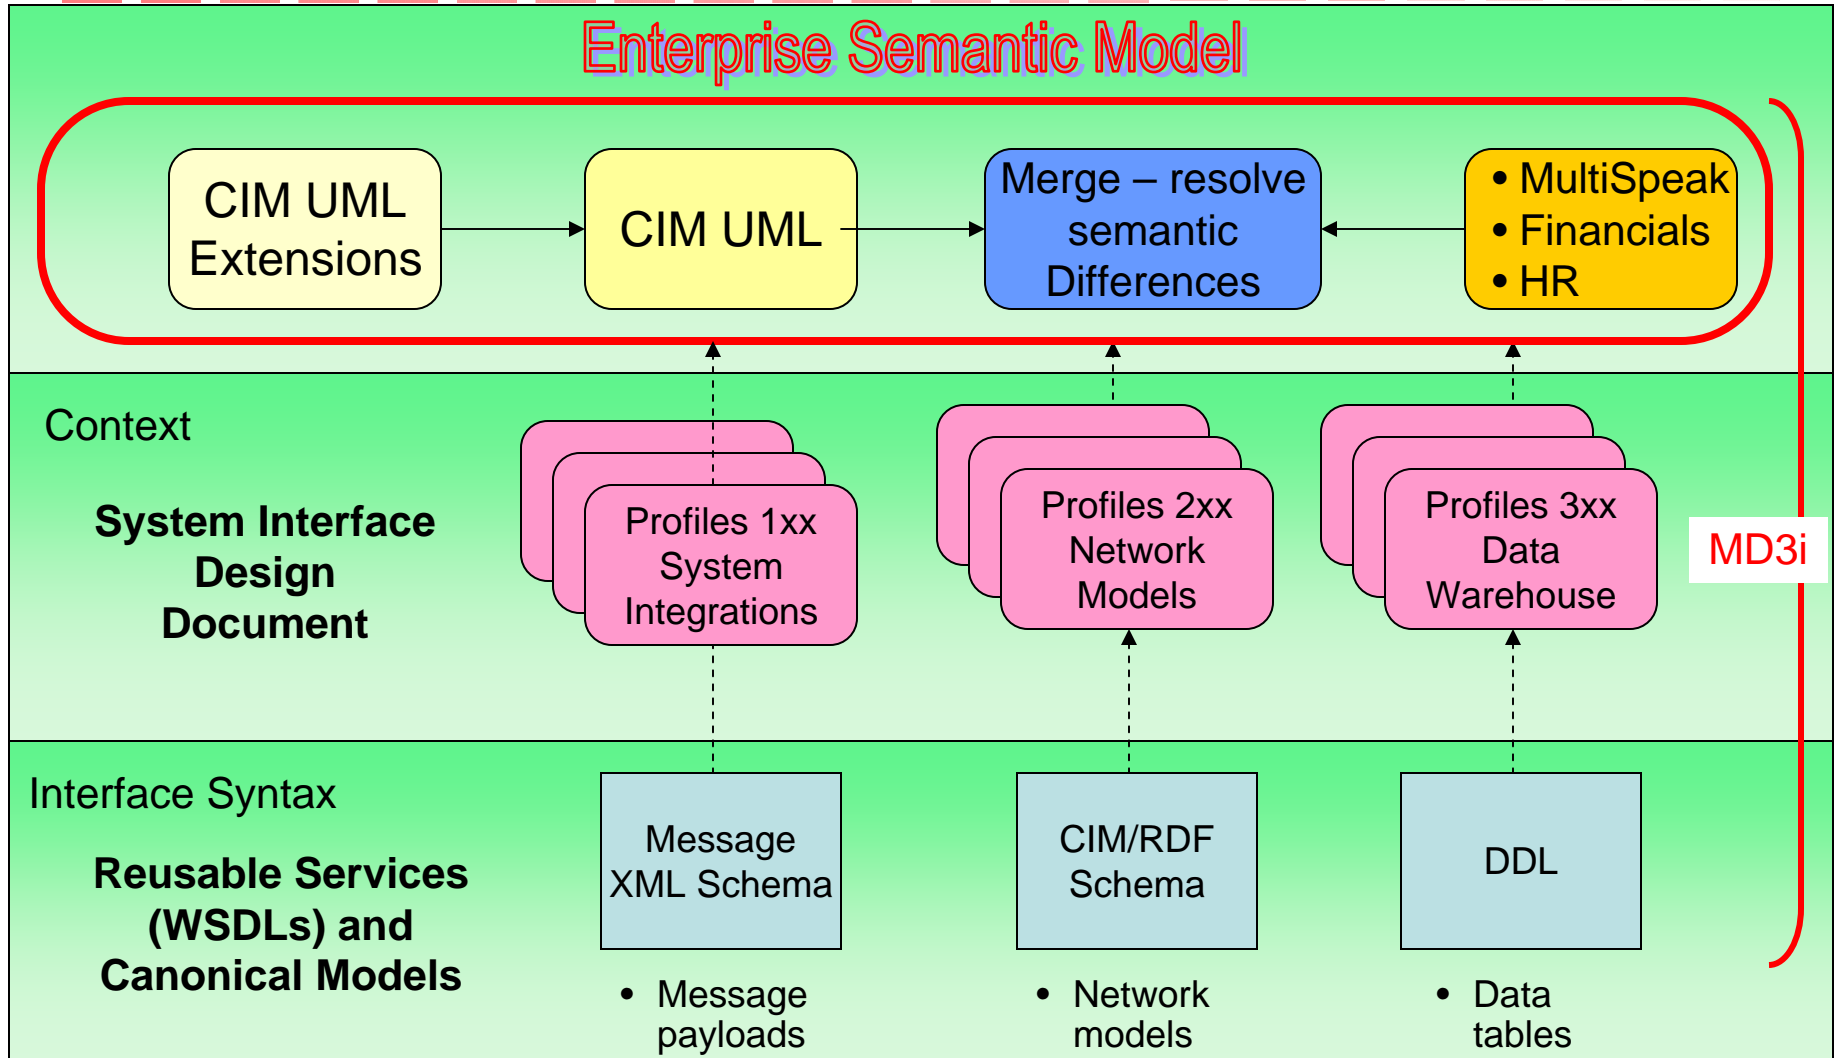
Enterprise Semantic Model

CIM UML Extensions

CIM UML

Merge – resolve semantic Differences

• MultiSpeak
• Financials
• HR

Context

System Interface Design Document

Profiles 1xx System Integrations

Profiles 2xx Network Models

Profiles 3xx Data Warehouse

MD3i

Interface Syntax

Reusable Services (WSDLs) and Canonical Models

Message XML Schema

CIM/RDF Schema

DDL

• Message payloads

• Network models

• Data tables